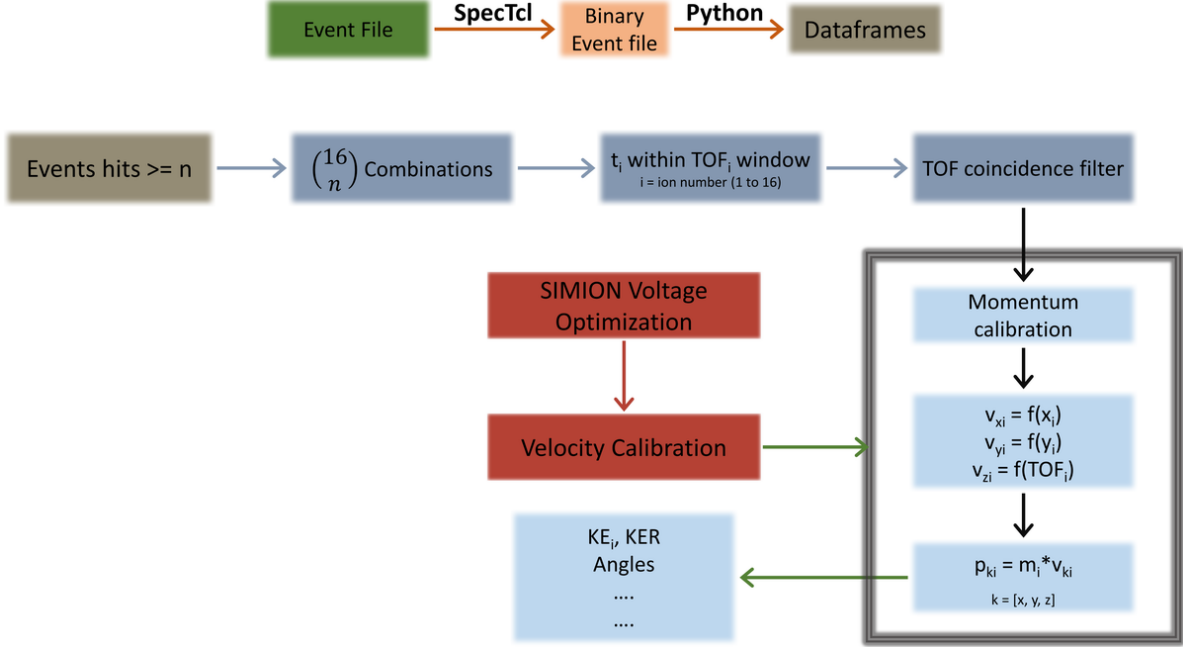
Event File

SpecTcl

Binary Event file

Python

Dataframes

Events hits >= n

$\binom{16}{n}$ Combinations

$t_i$ within $TOF_i$ window
i = ion number (1 to 16)

TOF coincidence filter

SIMION Voltage Optimization

Velocity Calibration

Momentum calibration

$v_{xi} = f(x_i)$
$v_{yi} = f(y_i)$
$v_{zi} = f(TOF_i)$

$p_{ki} = m_i * v_{ki}$
k = [x, y, z]

$KE_i$, KER
Angles
....
....